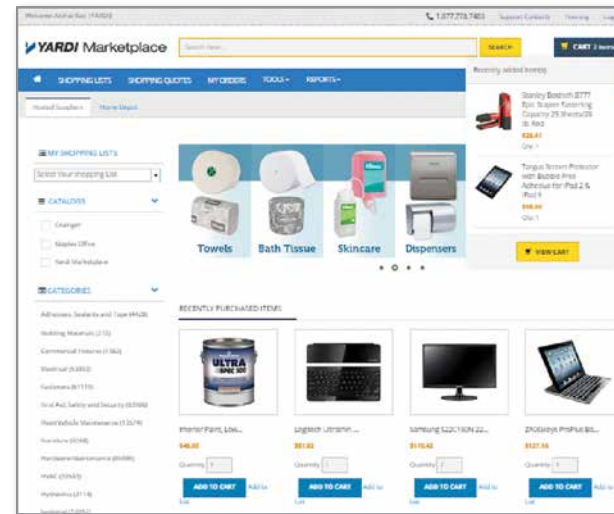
Welcome Aisha Bas (YARDI)

1.877.778.7403 Support Contacts Training

YARDI Marketplace

Search here...

SEARCH

CART 3 items

SHOPPING LISTS SHOPPING QUOTES MY ORDERS TOOLS REPORTS

Recently added item(s)

Stanley Bostitch B777 Epic Stapler Fastening Capacity 25 Sheets/20 lb Red

$28.41

Qty: 1

Targus Screen Protector with Bubble Free Adhesive for iPad 2 & iPad 4

$18.00

Qty: 1

VIEW CART

Hosted Suppliers Home Depot

MY SHOPPING LISTS

Select Your Shopping List

CATALOGS

Grainger

Staples Office

Yardi Marketplace

CATEGORIES

Adhesives, Sealants and Tape (4428)

Building Materials (215)

Commercial Fixtures (1363)

Electrical (5380)

Fasteners (6719)

First Aid, Safety and Security (5066)

Fleet/Vehicle Maintenance (1374)

Furniture (658)

Hardware/Maintenance (6989)

HVAC (3060)

Hydraulics (2114)

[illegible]

Towels Bath Tissue Skincare Dispensers

RECENTLY PURCHASED ITEMS

ULTRA SPEC 500

Premier Paint, Low...

$46.00

Quantity 1

ADD TO CART Add to List

Logitech Ultrathin ...

$83.02

Quantity 1

ADD TO CART Add to List

Samsung S22C150N 22...

$110.42

Quantity 1

ADD TO CART Add to List

ZAGGkeys ProFolio Bl...

$127.16

Quantity 1

ADD TO CART Add to List